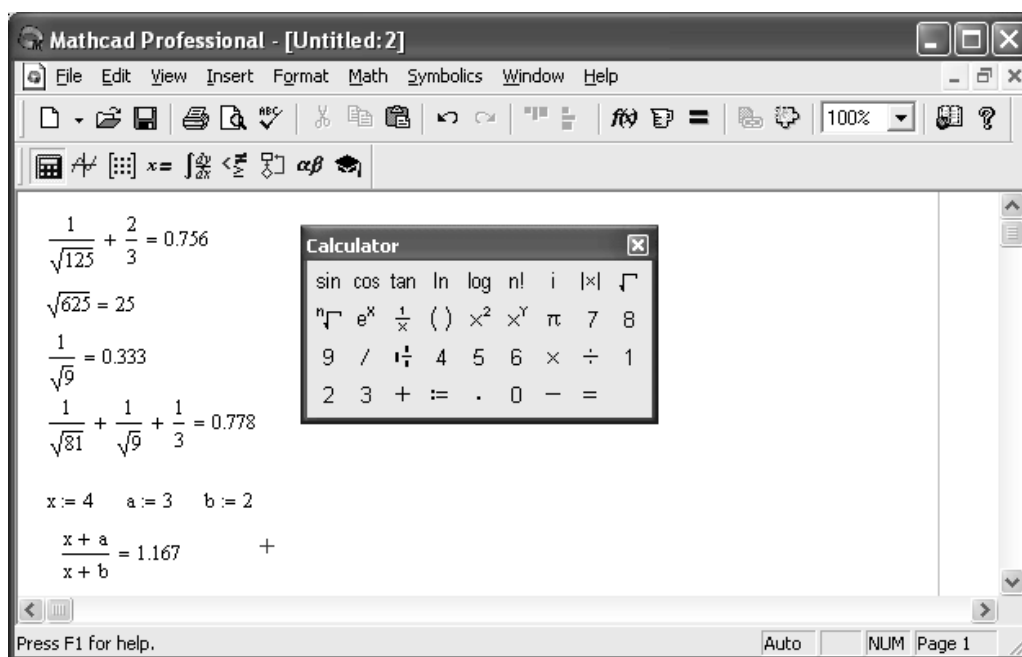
Mathcad Professional - [Untitled:2]

File Edit View Insert Format Math Symbolics Window Help

100%

$\frac{1}{\sqrt{125}} + \frac{2}{3} = 0.756$

$\sqrt{625} = 25$

$\frac{1}{\sqrt{9}} = 0.333$

$\frac{1}{\sqrt{81}} + \frac{1}{\sqrt{9}} + \frac{1}{3} = 0.778$

$x := 4 \quad a := 3 \quad b := 2$

$\frac{x+a}{x+b} = 1.167$

Calculator

| sin | cos | tan | ln | log | n! | i | \|x\| | $\sqrt{}$ |
|---|---|---|---|---|---|---|---|---|
| $\sqrt[n]{}$ | $e^x$ | $\frac{1}{x}$ | ( ) | $x^2$ | $x^Y$ | π | 7 | 8 |
| 9 | / | $\div$ | 4 | 5 | 6 | × | ÷ | 1 |
| 2 | 3 | + | := | . | 0 | − | = | |

Press F1 for help.

Auto

NUM Page 1